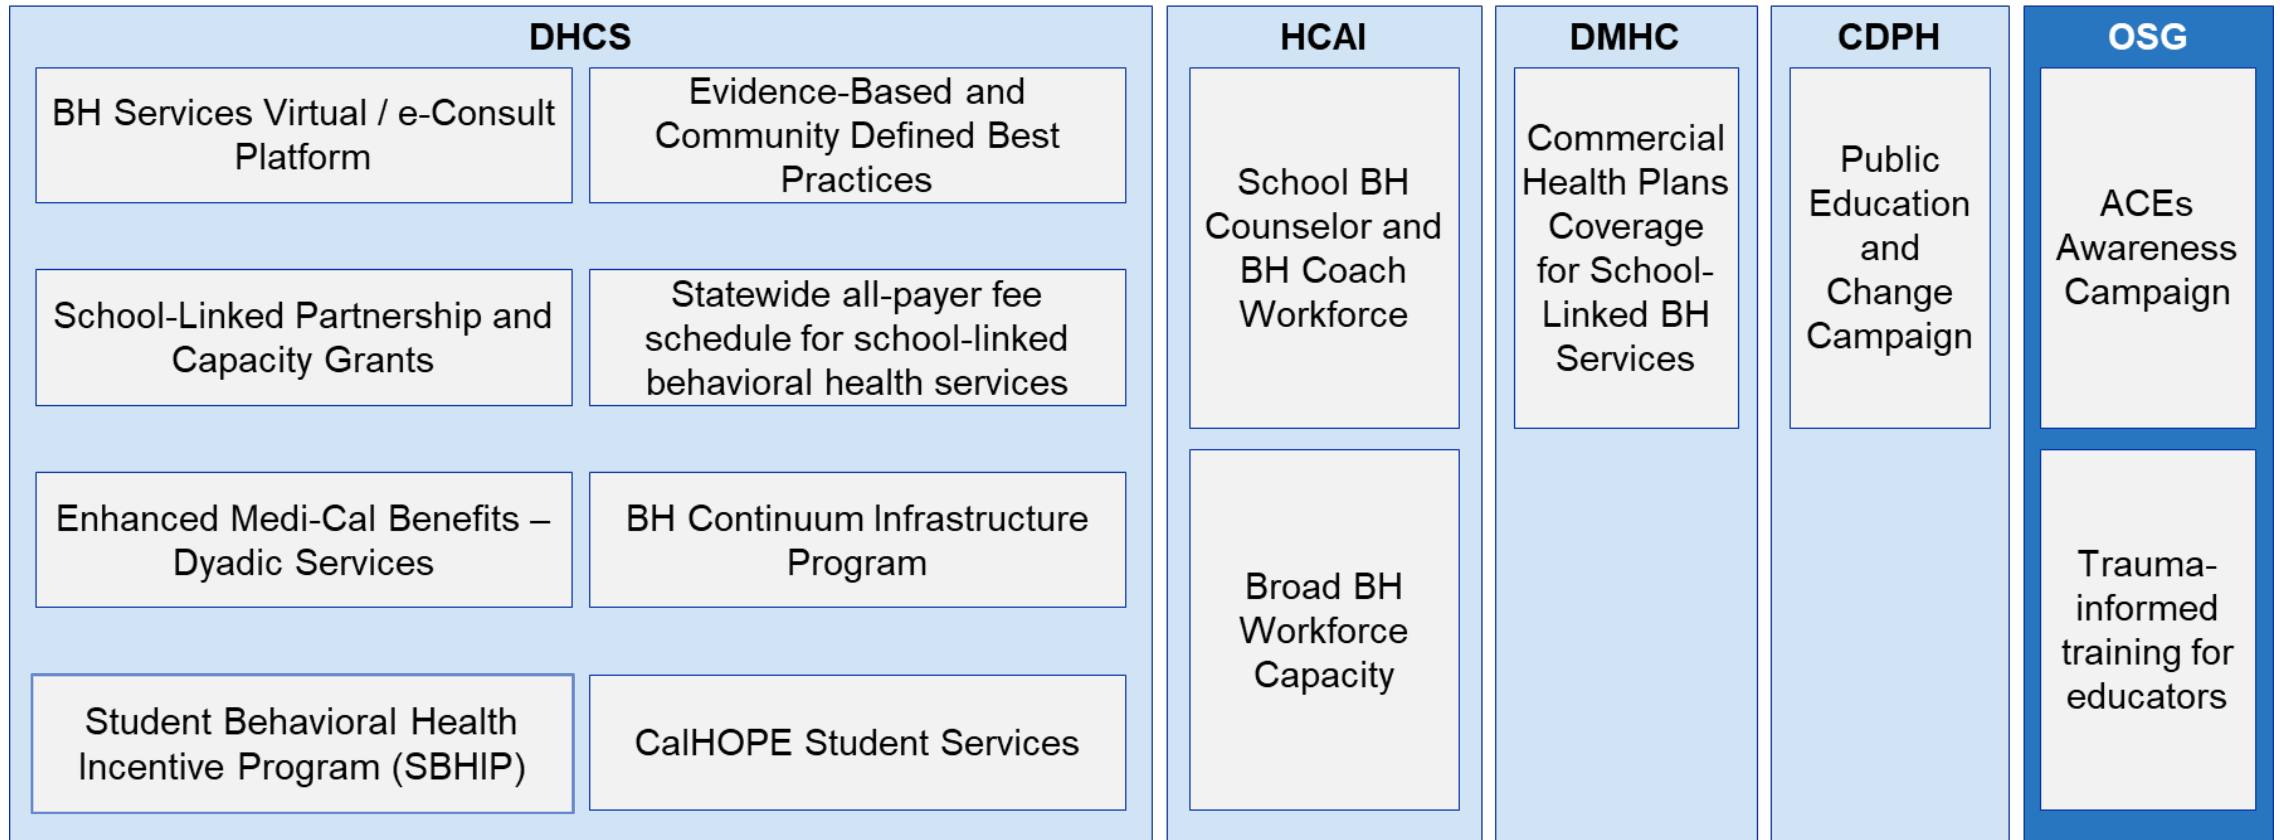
DHCS

BH Services Virtual / e-Consult Platform

Evidence-Based and Community Defined Best Practices

School-Linked Partnership and Capacity Grants

Statewide all-payer fee schedule for school-linked behavioral health services

Enhanced Medi-Cal Benefits – Dyadic Services

BH Continuum Infrastructure Program

Student Behavioral Health Incentive Program (SBHIP)

CalHOPE Student Services

HCAI

School BH Counselor and BH Coach Workforce

Broad BH Workforce Capacity

DMHC

Commercial Health Plans Coverage for School-Linked BH Services

CDPH

Public Education and Change Campaign

OSG

ACEs Awareness Campaign

Trauma-informed training for educators